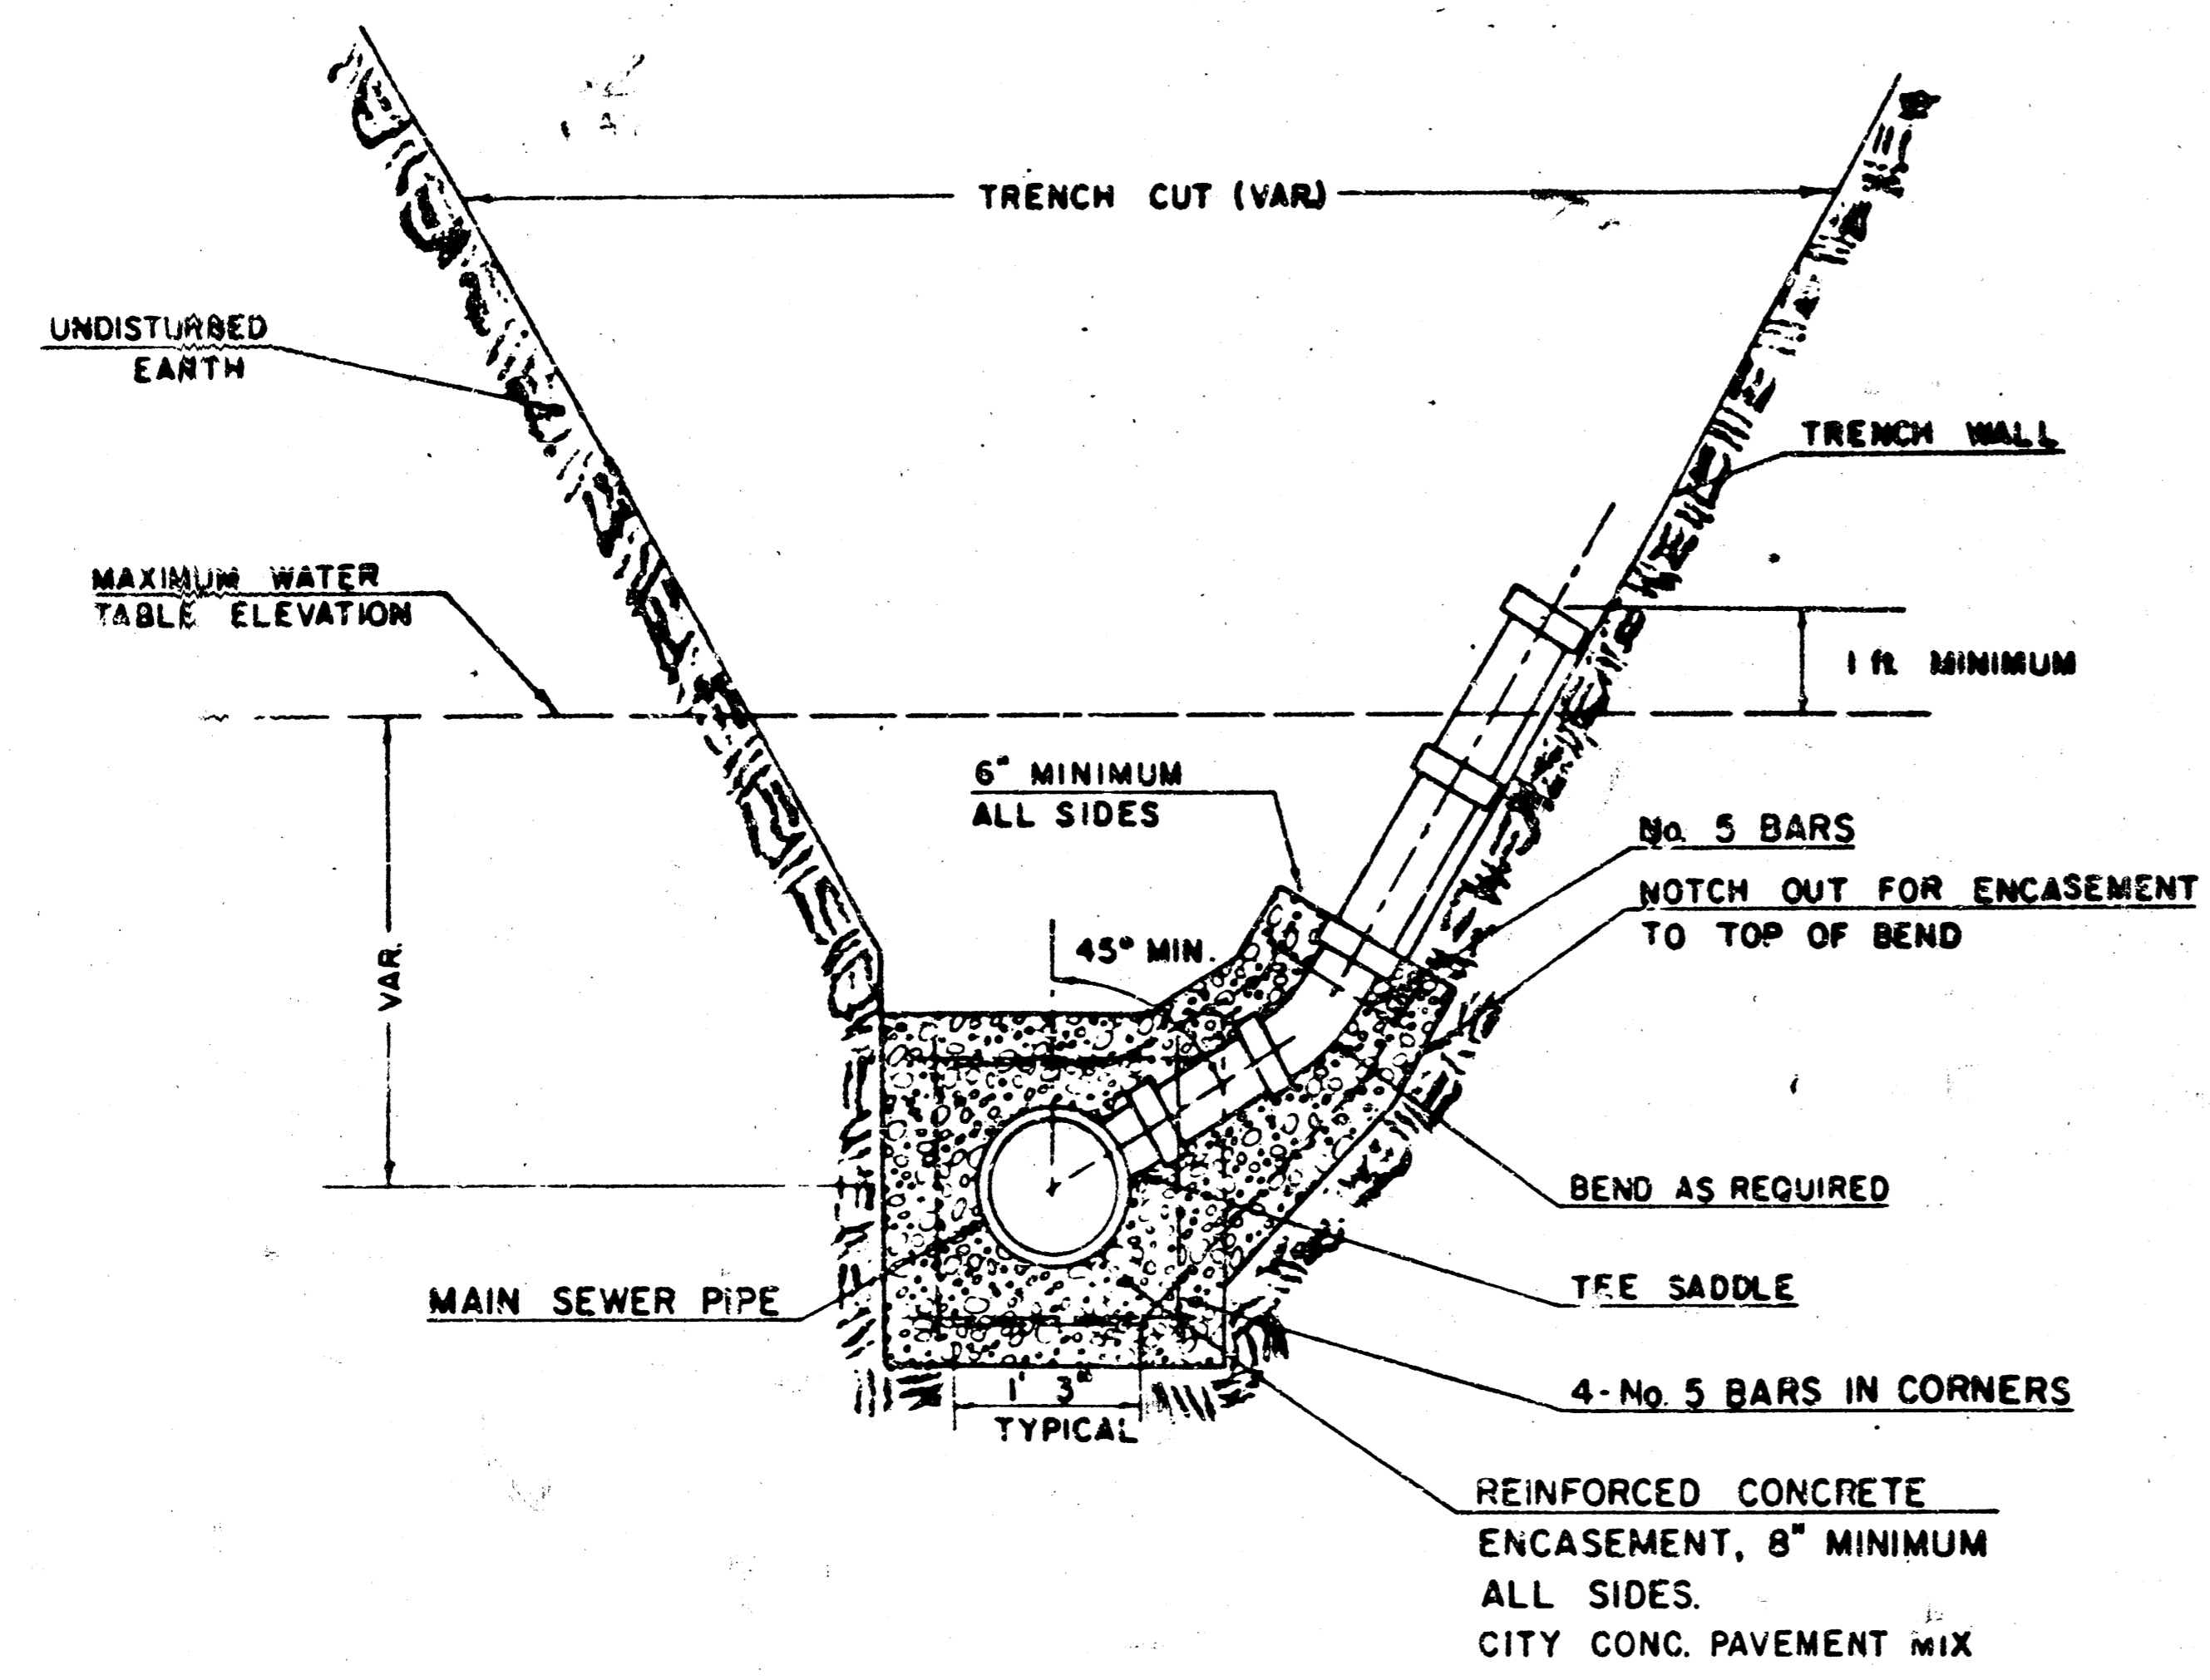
TRENCH CUT (VAR)

UNDISTURBED EARTH

TRENCH WALL

MAXIMUM WATER TABLE ELEVATION

1 ft. MINIMUM

VAR

6" MINIMUM ALL SIDES

No. 5 BARS

NOTCH OUT FOR ENCASEMENT TO TOP OF BEND

45° MIN.

BEND AS REQUIRED

TEE SADDLE

MAIN SEWER PIPE

4-No. 5 BARS IN CORNERS

1' 3"
TYPICAL

REINFORCED CONCRETE ENCASEMENT, 8" MINIMUM ALL SIDES.
CITY CONC. PAVEMENT MIX